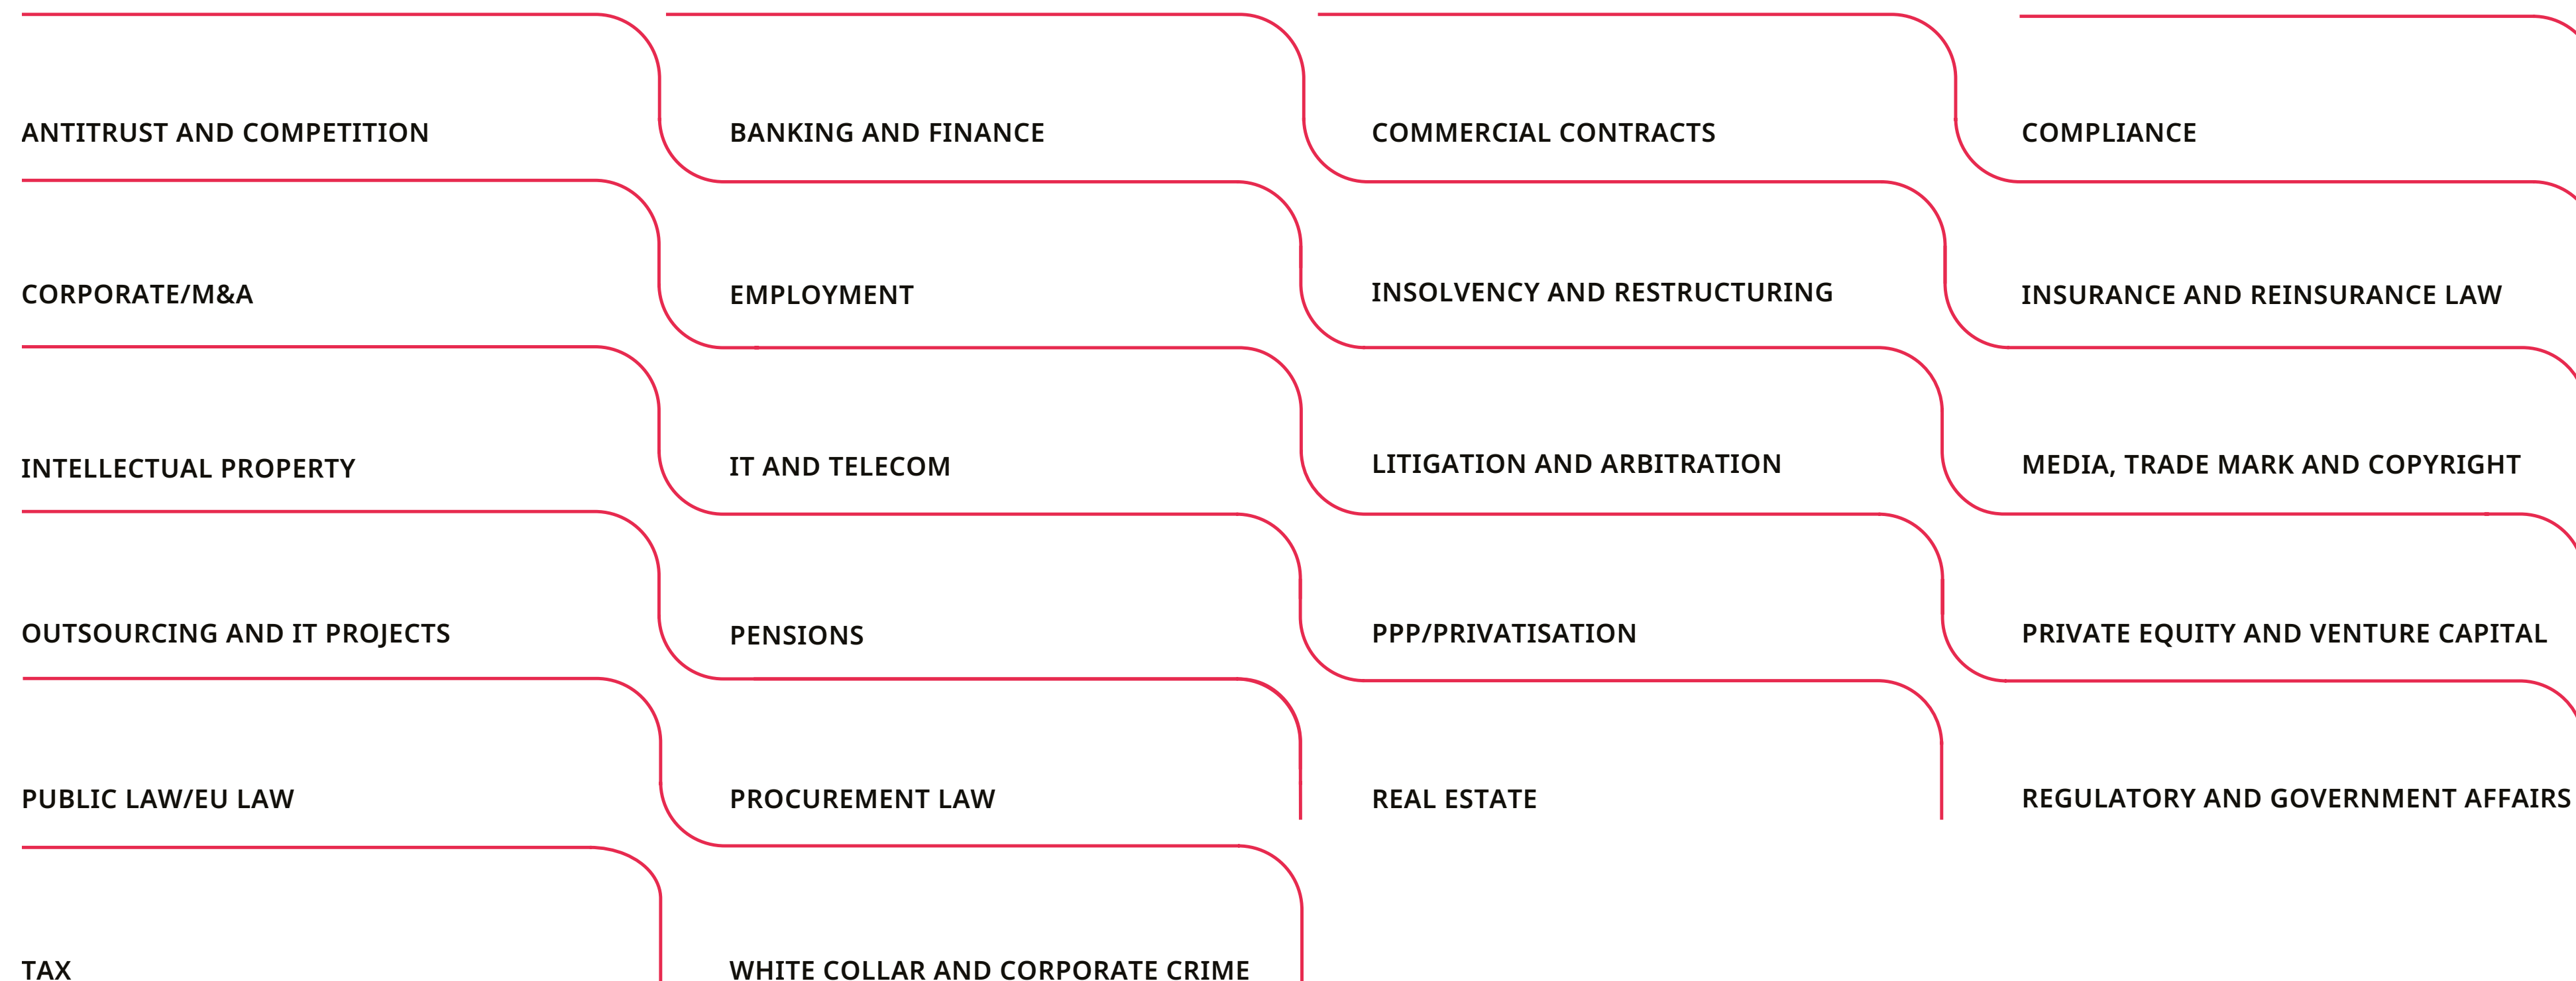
ANTITRUST AND COMPETITION

BANKING AND FINANCE

COMMERCIAL CONTRACTS

COMPLIANCE

CORPORATE/M&A

EMPLOYMENT

INSOLVENCY AND RESTRUCTURING

INSURANCE AND REINSURANCE LAW

INTELLECTUAL PROPERTY

IT AND TELECOM

LITIGATION AND ARBITRATION

MEDIA, TRADE MARK AND COPYRIGHT

OUTSOURCING AND IT PROJECTS

PENSIONS

PPP/PRIVATISATION

PRIVATE EQUITY AND VENTURE CAPITAL

PUBLIC LAW/EU LAW

PROCUREMENT LAW

REAL ESTATE

REGULATORY AND GOVERNMENT AFFAIRS

TAX

WHITE COLLAR AND CORPORATE CRIME